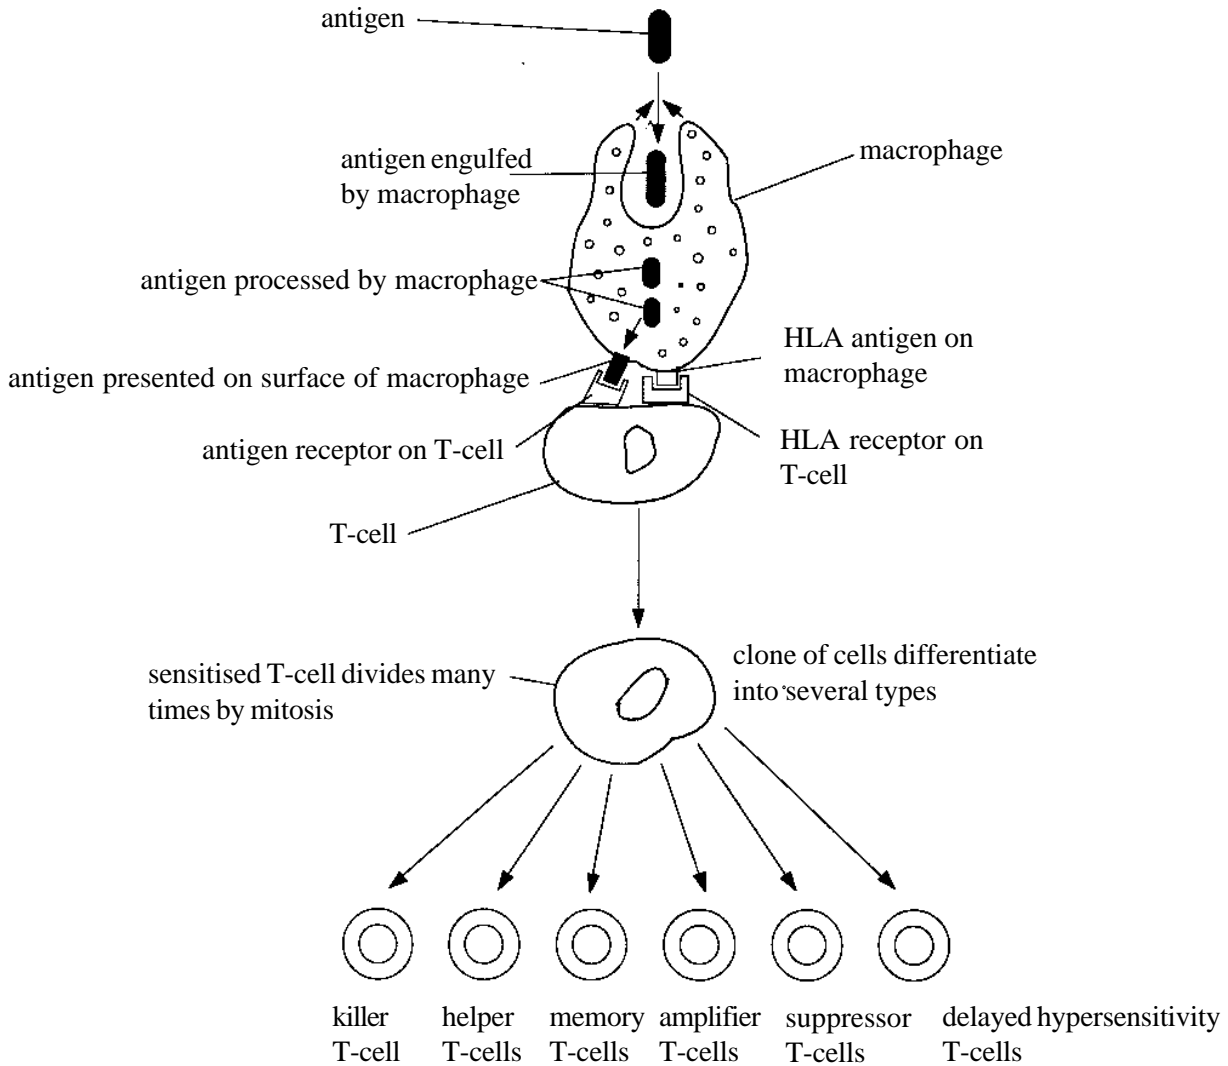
antigen

antigen engulfed by macrophage

macrophage

antigen processed by macrophage

antigen presented on surface of macrophage

HLA antigen on macrophage

antigen receptor on T-cell

HLA receptor on T-cell

T-cell

sensitised T-cell divides many times by mitosis

clone of cells differentiate into several types

killer T-cell

helper T-cells

memory T-cells

amplifier T-cells

suppressor T-cells

delayed hypersensitivity T-cells